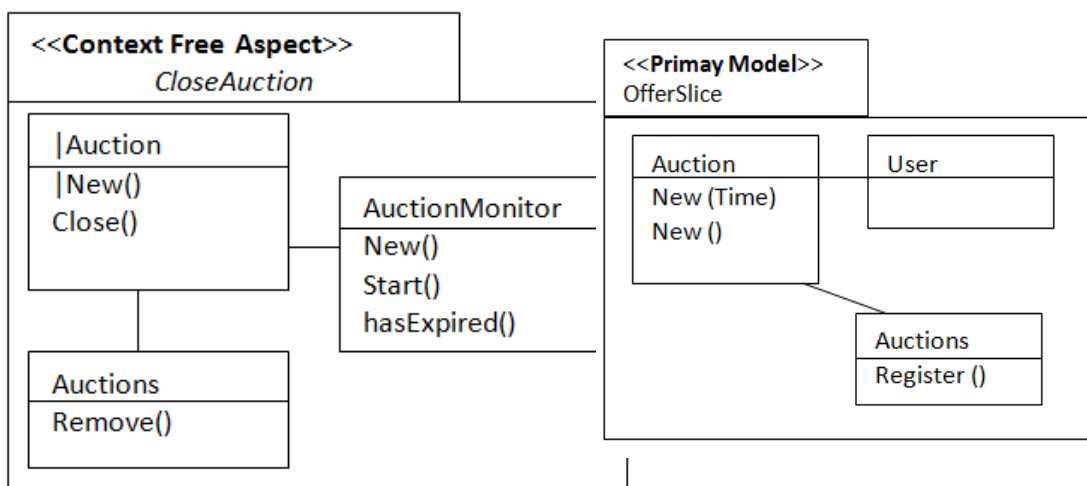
<<**Context Free Aspect**>>
*CloseAuction*

|Auction
|New()
Close()

AuctionMonitor
New()
Start()
hasExpired()

Auctions
Remove()

<<**Primay Model**>>
OfferSlice

Auction
New (Time)
New ()

User

Auctions
Register ()